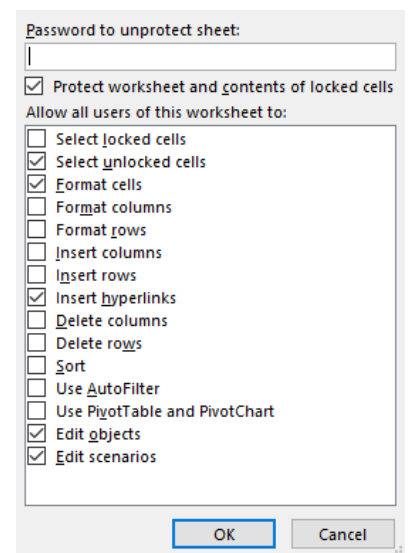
Password to unprotect sheet:

Protect worksheet and contents of locked cells

Allow all users of this worksheet to:

Select locked cells
Select unlocked cells
Format cells
Format columns
Format rows
Insert columns
Insert rows
Insert hyperlinks
Delete columns
Delete rows
Sort
Use AutoFilter
Use PivotTable and PivotChart
Edit objects
Edit scenarios

OK
Cancel